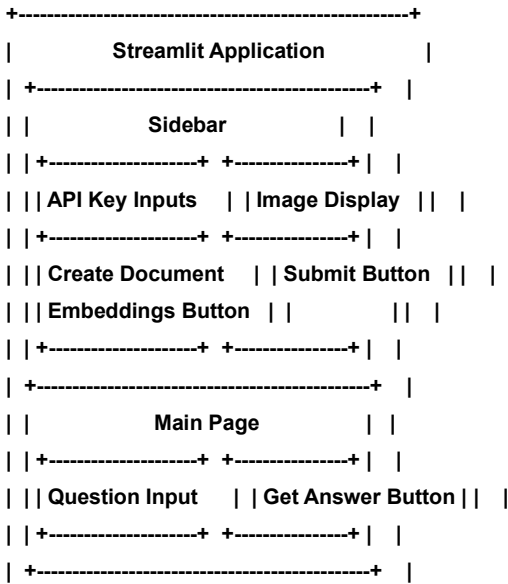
+------------------------------------------------------+
| Streamlit Application |
| +----------------------------------------------+ |
| | Sidebar | |
| | +--------------------+ +---------------+ | |
| | | API Key Inputs | | Image Display | | |
| | +--------------------+ +---------------+ | |
| | | Create Document | | Submit Button | | |
| | | Embeddings Button | | | | |
| | +--------------------+ +---------------+ | |
| +----------------------------------------------+ |
| | Main Page | |
| | +--------------------+ +---------------+ | |
| | | Question Input | | Get Answer Button | | |
| | +--------------------+ +---------------+ | |
| +----------------------------------------------+ |